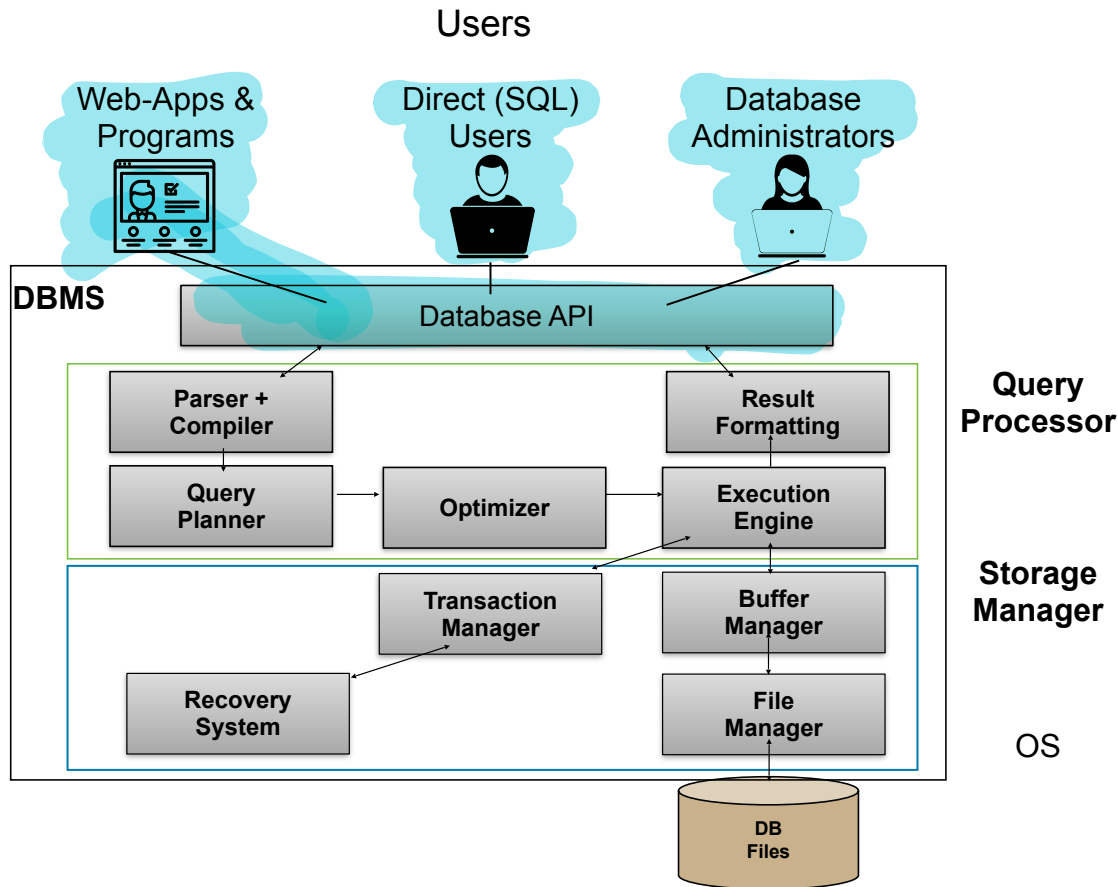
Users

Web-Apps & Programs

Direct (SQL) Users

Database Administrators

DBMS

Database API

Parser + Compiler

Result Formatting

Query Processor

Query Planner

Optimizer

Execution Engine

Storage Manager

Transaction Manager

Buffer Manager

Recovery System

File Manager

OS

DB Files